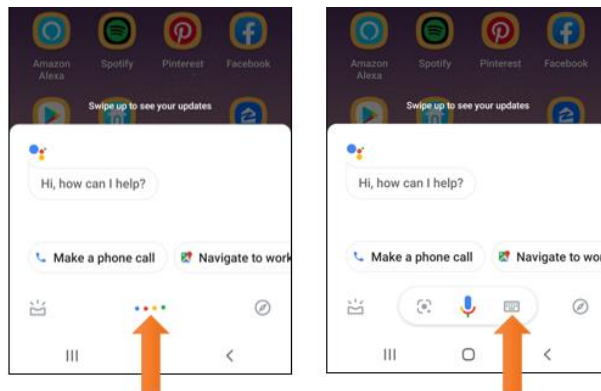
Amazon Alexa
Spotify
Pinterest
Facebook

Swipe up to see your updates

Hi, how can I help?

Make a phone call
Navigate to work

Amazon Alexa
Spotify
Pinterest
Facebook

Swipe up to see your updates

Hi, how can I help?

Make a phone call
Navigate to wo